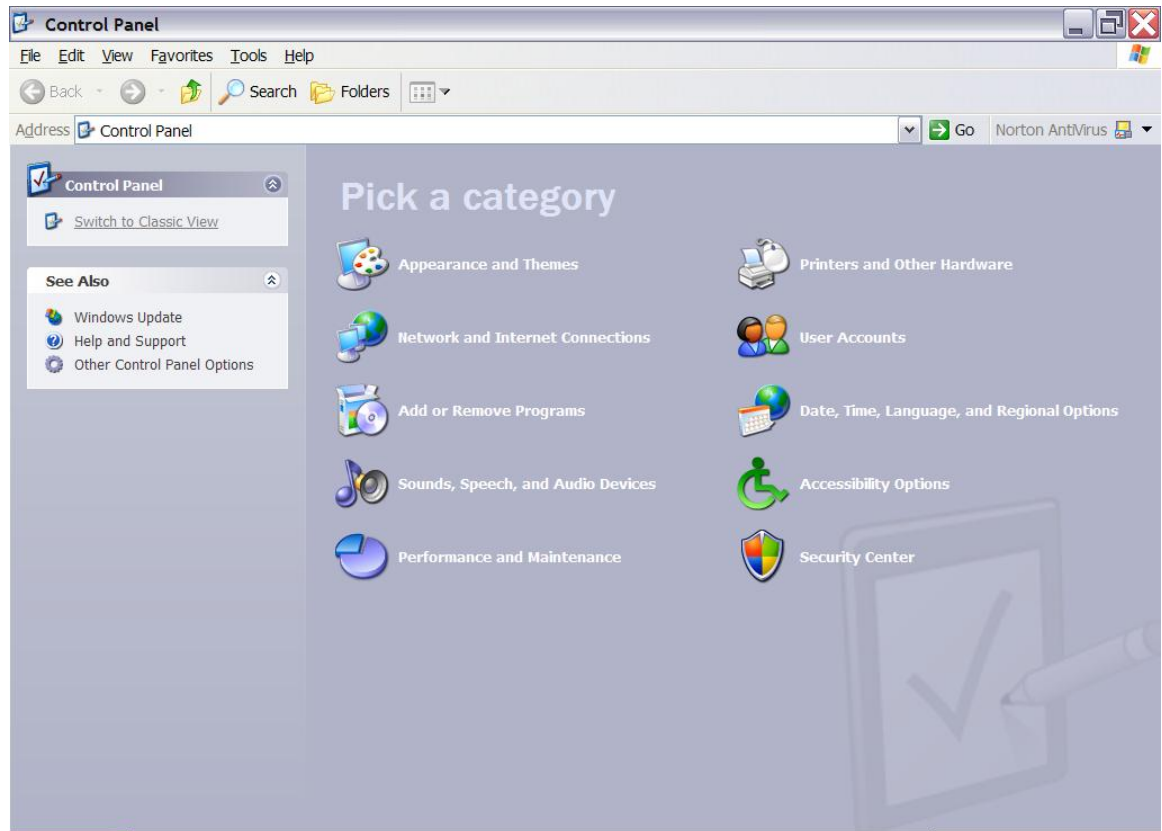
Control Panel

File Edit View Favorites Tools Help

Back Search Folders

Address Control Panel Go Norton AntiVirus

Control Panel

Switch to Classic View

See Also

Windows Update
Help and Support
Other Control Panel Options

Pick a category

Appearance and Themes

Printers and Other Hardware

Network and Internet Connections

User Accounts

Add or Remove Programs

Date, Time, Language, and Regional Options

Sounds, Speech, and Audio Devices

Accessibility Options

Performance and Maintenance

Security Center